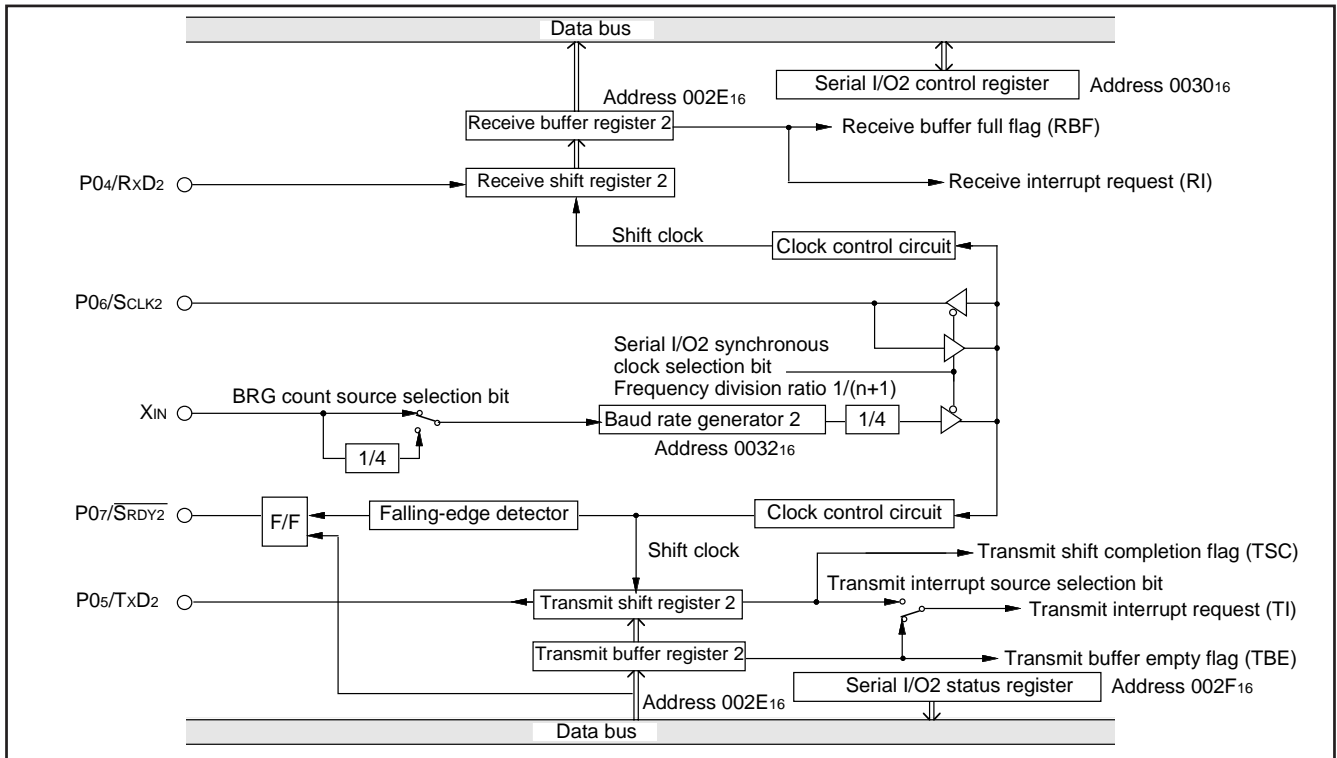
Data bus

Serial I/O2 control register

Address $0030_{16}$

Address $002E_{16}$

Receive buffer register 2

Receive buffer full flag (RBF)

$P0_4/R_XD_2$

Receive shift register 2

Receive interrupt request (RI)

Shift clock

Clock control circuit

$P0_6/S_{CLK2}$

Serial I/O2 synchronous clock selection bit

Frequency division ratio 1/(n+1)

$X_{IN}$

BRG count source selection bit

Baud rate generator 2

1/4

1/4

Address $0032_{16}$

$P0_7/\overline{S_{RDY2}}$

F/F

Falling-edge detector

Clock control circuit

Shift clock

Transmit shift completion flag (TSC)

Transmit interrupt source selection bit

$P0_5/T_XD_2$

Transmit shift register 2

Transmit interrupt request (TI)

Transmit buffer register 2

Transmit buffer empty flag (TBE)

Serial I/O2 status register

Address $002F_{16}$

Address $002E_{16}$

Data bus